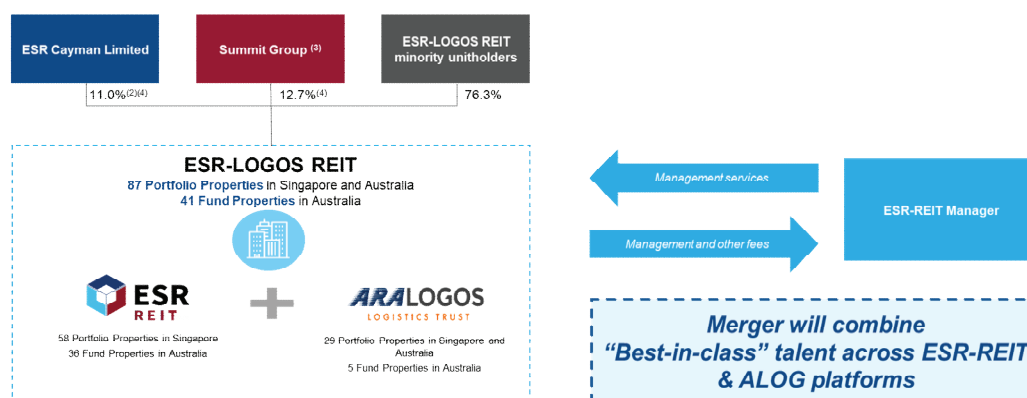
ESR Cayman Limited

Summit Group $^{(3)}$

ESR-LOGOS REIT minority unitholders

11.0%$^{(2)(4)}$

12.7%$^{(4)}$

76.3%

ESR-LOGOS REIT

87 Portfolio Properties in Singapore and Australia
41 Fund Properties in Australia

ESR REIT

58 Portfolio Properties in Singapore
36 Fund Properties in Australia

ARA LOGOS
LOGISTICS TRUST

29 Portfolio Properties in Singapore and Australia
5 Fund Properties in Australia

Management services

Management and other fees

ESR-REIT Manager

Merger will combine "Best-in-class" talent across ESR-REIT & ALOG platforms